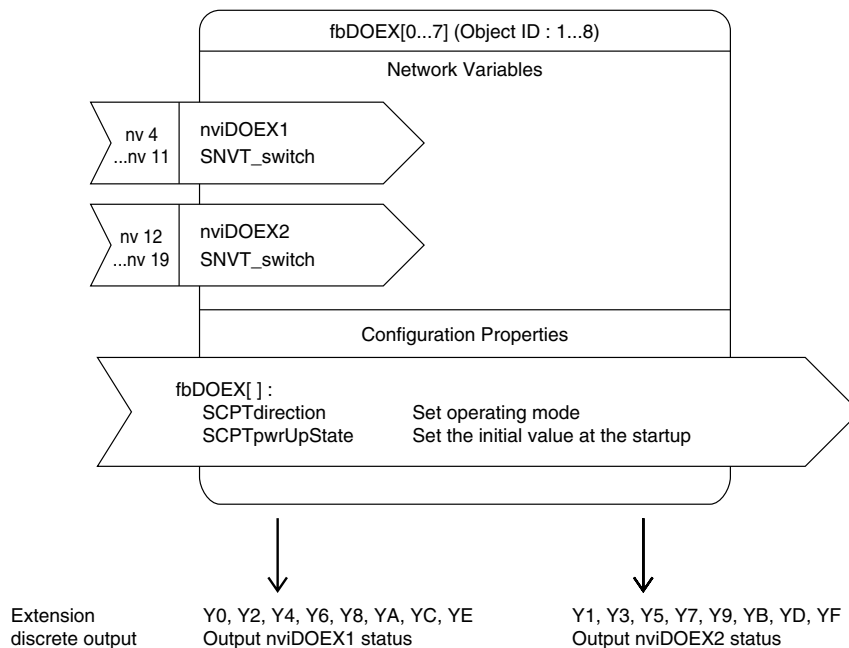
fbDOEX[0...7] (Object ID : 1...8)

Network Variables

nv 4
...nv 11

nviDOEX1
SNVT_switch

nv 12
...nv 19

nviDOEX2
SNVT_switch

Configuration Properties

fbDOEX[ ] :
SCPTdirection Set operating mode
SCPTpwrUpState Set the initial value at the startup

Extension discrete output

Y0, Y2, Y4, Y6, Y8, YA, YC, YE
Output nviDOEX1 status

Y1, Y3, Y5, Y7, Y9, YB, YD, YF
Output nviDOEX2 status